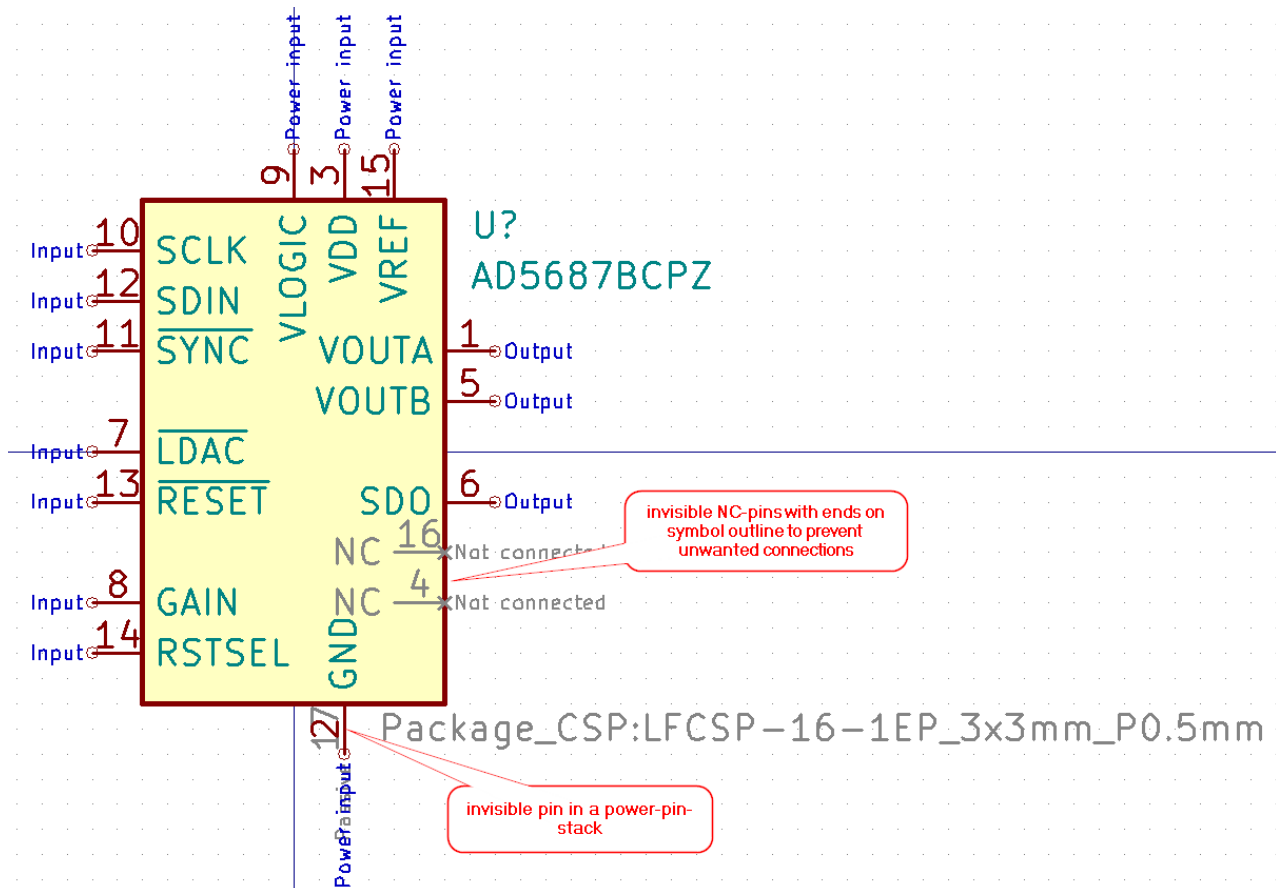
Power input
Power input
Power input
9
3
15
VLOGIC
VDD
VREF
U?
AD5687BCPZ

Input 10 SCLK
Input 12 SDIN
Input 11 $\overline{SYNC}$
VOUTA 1 Output
VOUTB 5 Output
Input 7 $\overline{LDAC}$
Input 13 $\overline{RESET}$
SDO 6 Output
NC 16 Not connected
NC 4 Not connected
Input 8 GAIN
Input 14 RSTSEL
GND
17
2
Power input
Power input

invisible NC-pins with ends on symbol outline to prevent unwanted connections

Package_CSP:LFCSP-16-1EP_3x3mm_P0.5mm

invisible pin in a power-pin-stack